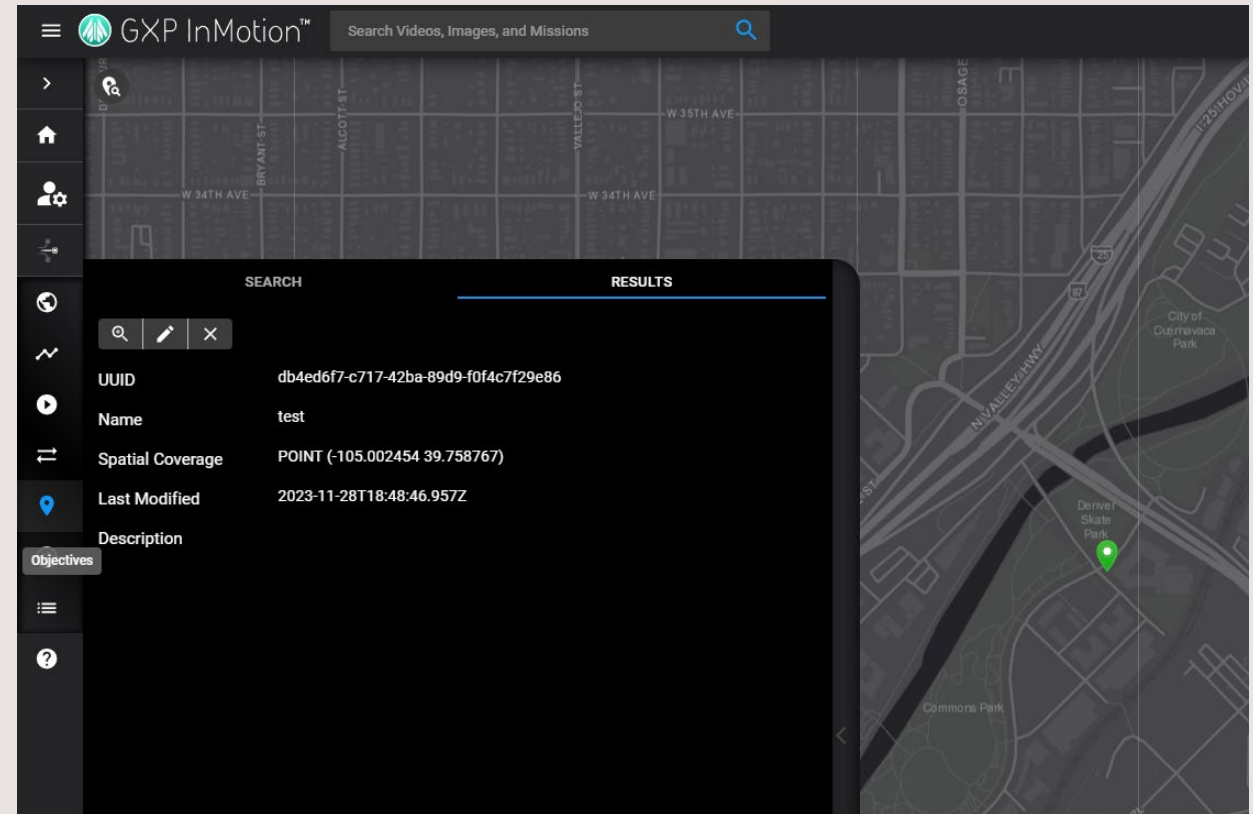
GXP InMotion™

Search Videos, Images, and Missions

W 35TH AVE

W 34TH AVE

W 34TH AVE

BRYANT ST

ALCOTT ST

VALLEJO ST

OSAGE

I-25 HWY

25

87

City of Cuernavaca Park

N VALLEY HWY

Denver Skate Park

Commons Park

SEARCH

RESULTS

| UUID | db4ed6f7-c717-42ba-89d9-f0f4c7f29e86 |
|---|---|
| Name | test |
| Spatial Coverage | POINT (-105.002454 39.758767) |
| Last Modified | 2023-11-28T18:48:46.957Z |
| Description | |

Objectives